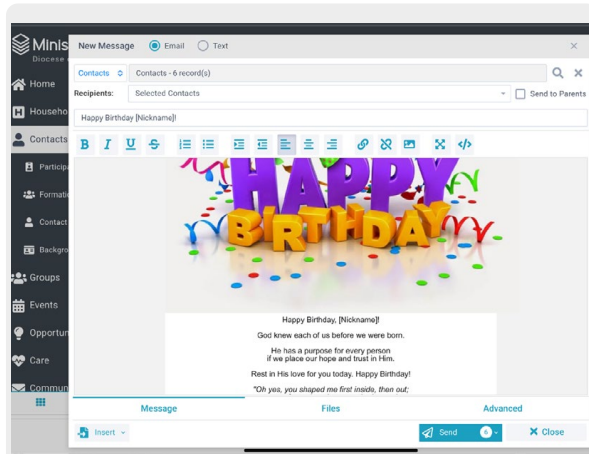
Minis
Diocese

Home
Househo
Contacts
Particip
Formatio
Contact
Backgro
Groups
Events
Opportun
Care
Commun

New Message
Email
Text

Contacts
Contacts - 6 record(s)
Recipients:
Selected Contacts
Send to Parents

Happy Birthday [Nickname]!

HAPPY
BIRTHDAY

Happy Birthday, [Nickname]!

God knew each of us before we were born.

He has a purpose for every person if we place our hope and trust in Him.

Rest in His love for you today. Happy Birthday!

"Oh yes, you shaped me first inside, then out;

Message
Files
Advanced

Insert
Send
6
Close